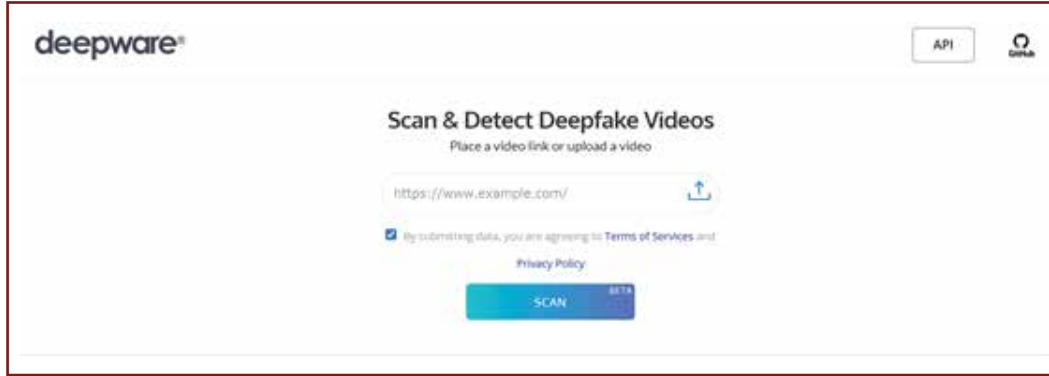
deepware®

API

GitHub

Scan & Detect Deepfake Videos

Place a video link or upload a video

https://www.example.com/

By submitting data, you are agreeing to Terms of Services and Privacy Policy

SCAN BETA